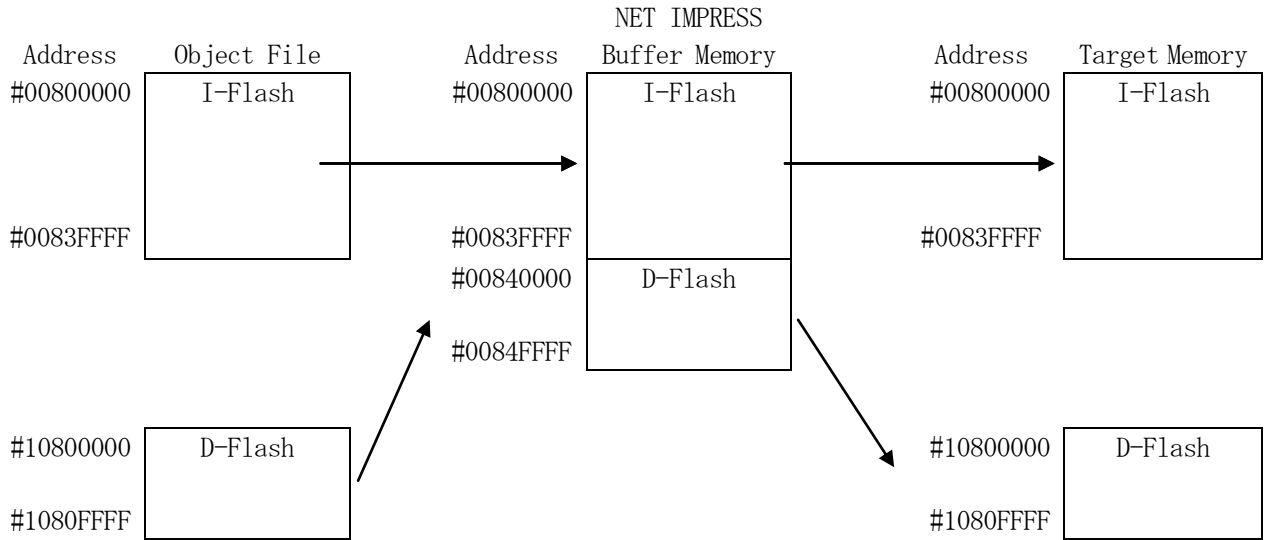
NET IMPRESS

Address Object File

#00800000 I-Flash

#0083FFFF

#10800000 D-Flash

#1080FFFF

Address Buffer Memory

#00800000 I-Flash

#0083FFFF

#00840000 D-Flash

#0084FFFF

Address Target Memory

#00800000 I-Flash

#0083FFFF

#10800000 D-Flash

#1080FFFF